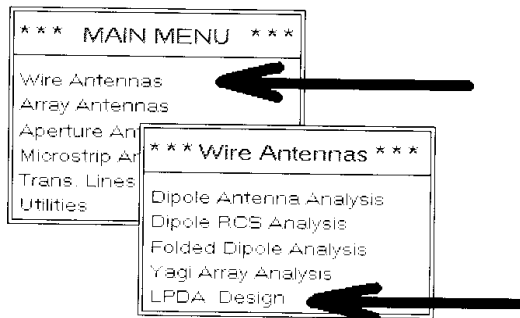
*** MAIN MENU ***

Wire Antennas
Array Antennas
Aperture An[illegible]
Microstrip Ar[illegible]
Trans. Lines
Utilities

*** Wire Antennas ***

Dipole Antenna Analysis
Dipole RCS Analysis
Folded Dipole Analysis
Yagi Array Analysis
LPDA Design